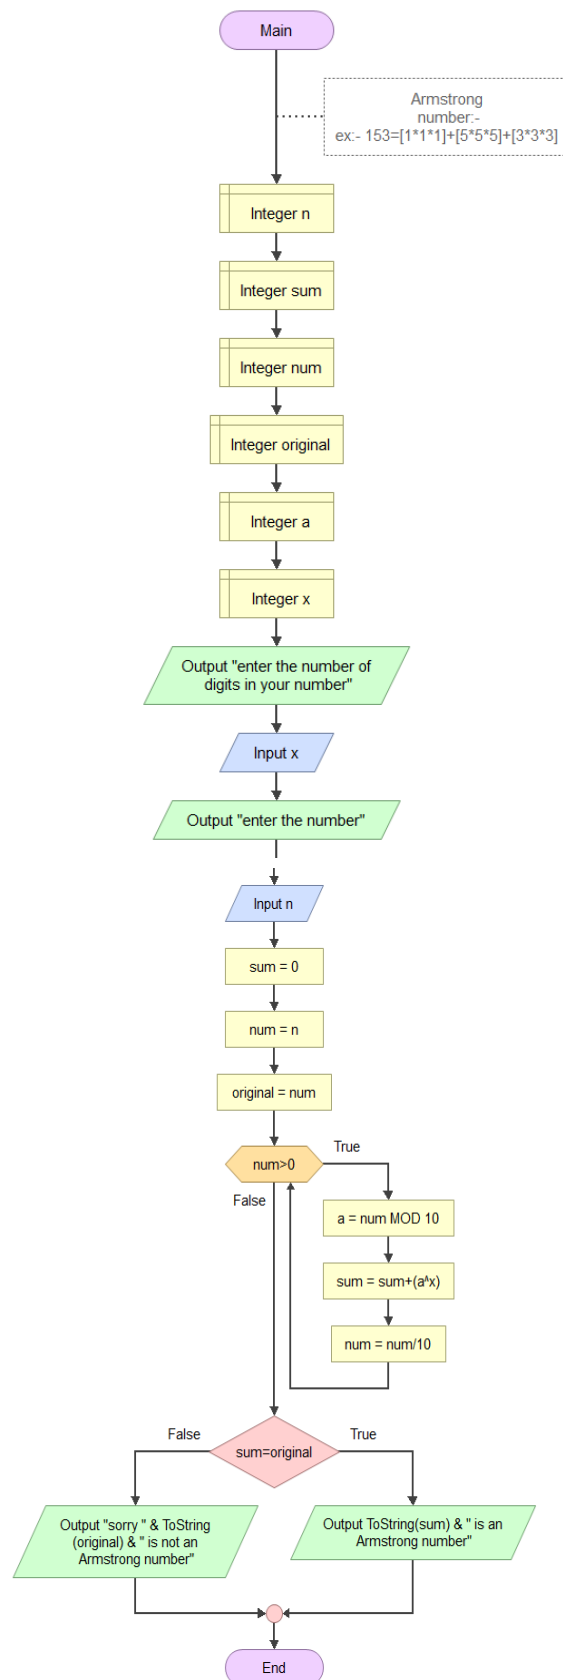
Main

Armstrong number:-
ex:- 153=[1*1*1]+[5*5*5]+[3*3*3]

Integer n

Integer sum

Integer num

Integer original

Integer a

Integer x

Output "enter the number of digits in your number"

Input x

Output "enter the number"

Input n

sum = 0

num = n

original = num

num>0

True

False

a = num MOD 10

sum = sum+(a^x)

num = num/10

False

sum=original

True

Output "sorry " & ToString (original) & " is not an Armstrong number"

Output ToString(sum) & " is an Armstrong number"

End